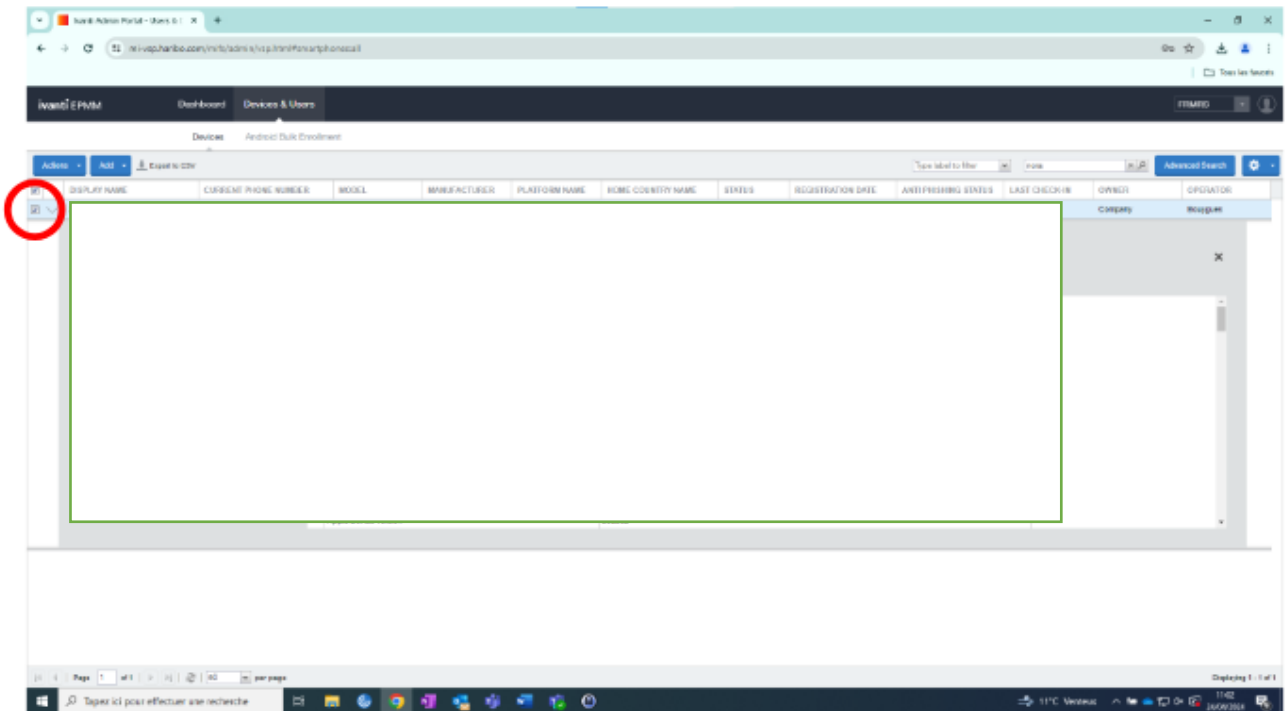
Ivanti Admin Portal - Users & | ×

mi-vsp.haribo.com/mifs/admin/vsp.html#smartphonesall

Tous les favoris

ivanti EPMM Dashboard Devices & Users

Devices Android Bulk Enrollment

Actions Add Export to CSV

Type label to filter

Advanced Search

| DISPLAY NAME | CURRENT PHONE NUMBER | MODEL | MANUFACTURER | PLATFORM NAME | HOME COUNTRY NAME | STATUS | REGISTRATION DATE | ANTI PHISHING STATUS | LAST CHECK IN | OWNER | OPERATOR |
|---|---|---|---|---|---|---|---|---|---|---|---|
| | | | | | | | | | | Company | Bouygues |

×

Page 1 of 1 | 50 per page

Displaying 1 - 1 of 1

Taper ici pour effectuer une recherche

11°C Venteux

11:02
24/04/2024